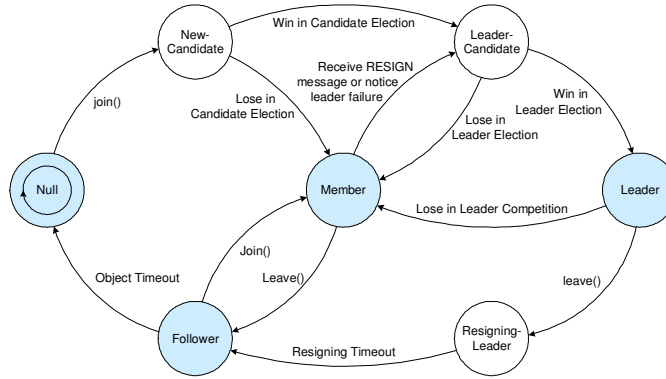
New-Candidate

Win in Candidate Election

Leader-Candidate

Receive RESIGN message or notice leader failure

join()

Lose in Candidate Election

Lose in Leader Election

Win in Leader Election

Null

Member

Leader

Lose in Leader Competition

Join()

Object Timeout

Leave()

leave()

Follower

Resigning Timeout

Resigning-Leader